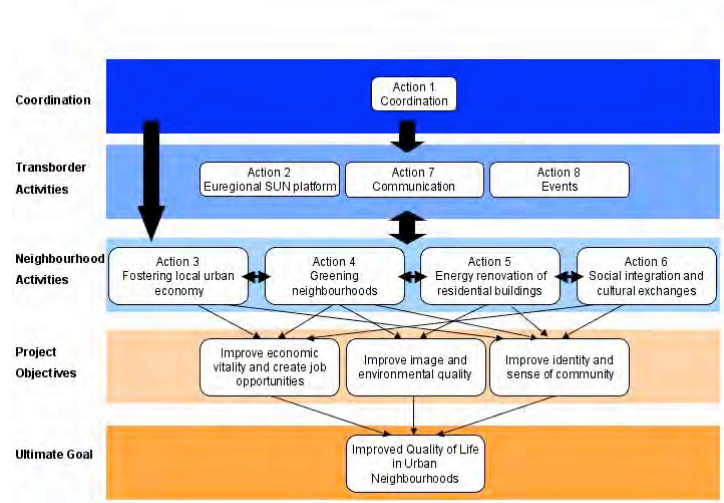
Coordination

Action 1
Coordination

Transborder Activities

Action 2
Euregional SUN platform

Action 7
Communication

Action 8
Events

Neighbourhood Activities

Action 3
Fostering local urban economy

Action 4
Greening neighbourhoods

Action 5
Energy renovation of residential buildings

Action 6
Social integration and cultural exchanges

Project Objectives

Improve economic vitality and create job opportunities

Improve image and environmental quality

Improve identity and sense of community

Ultimate Goal

Improved Quality of Life in Urban Neighbourhoods